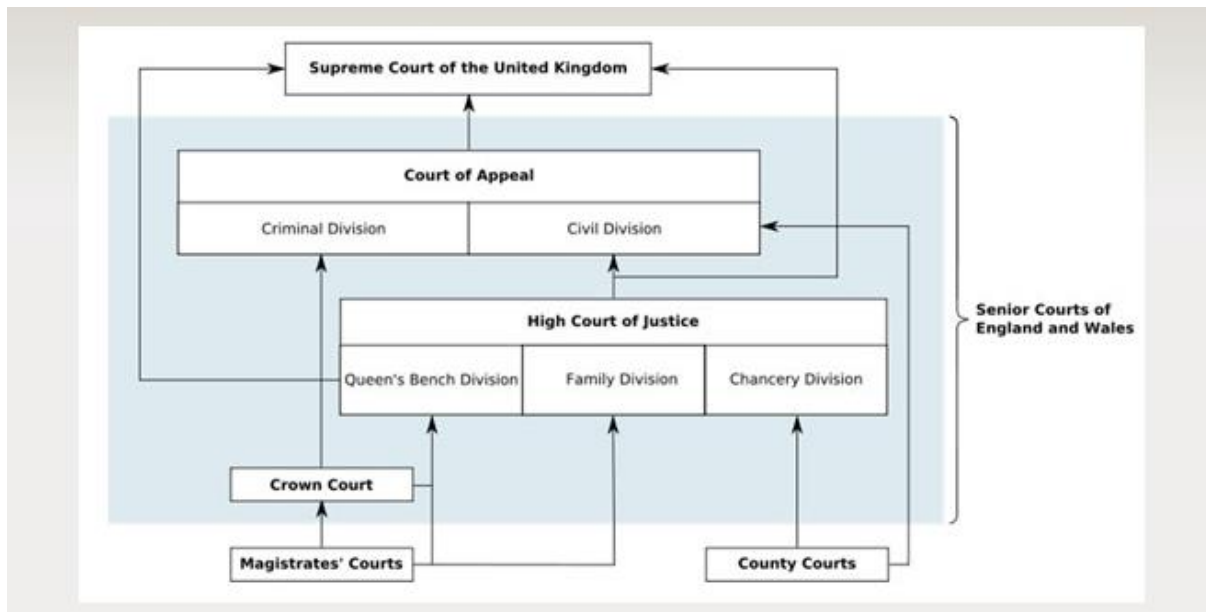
Supreme Court of the United Kingdom

Court of Appeal

Criminal Division

Civil Division

High Court of Justice

Queen's Bench Division

Family Division

Chancery Division

Crown Court

Magistrates' Courts

County Courts

Senior Courts of England and Wales